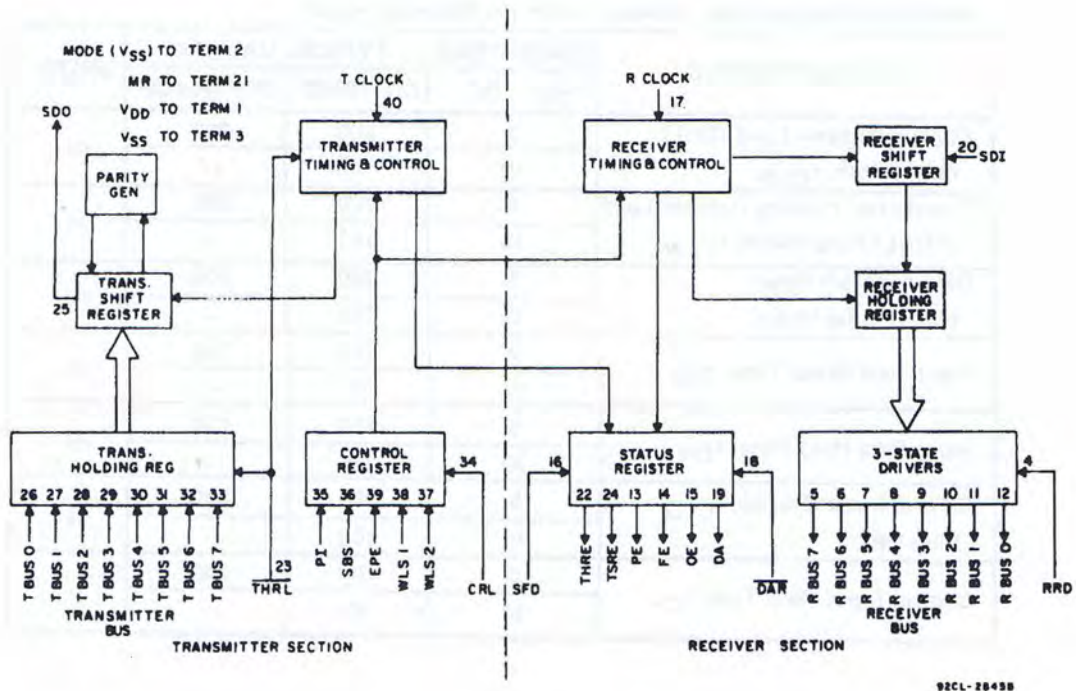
MODE ($V_{SS}$) TO TERM 2
MR TO TERM 21
$V_{DD}$ TO TERM 1
$V_{SS}$ TO TERM 3

SDO

PARITY GEN

25

TRANS. SHIFT REGISTER

T CLOCK
40

TRANSMITTER TIMING & CONTROL

R CLOCK
17

RECEIVER TIMING & CONTROL

RECEIVER SHIFT REGISTER

20 SDI

RECEIVER HOLDING REGISTER

TRANS. HOLDING REG

26 27 28 29 30 31 32 33

T BUS 0 T BUS 1 T BUS 2 T BUS 3 T BUS 4 T BUS 5 T BUS 6 T BUS 7

TRANSMITTER BUS

23
$\overline{THRL}$

CONTROL REGISTER

34

35 36 39 38 37

PI SBS EPE WLS 1 WLS 2

CRL

16

STATUS REGISTER

18

22 24 13 14 15 19

SFD

THRE TSRE PE FE OE DA

$\overline{DAR}$

3-STATE DRIVERS

4

5 6 7 8 9 10 11 12

R BUS 7 R BUS 6 R BUS 5 R BUS 4 R BUS 3 R BUS 2 R BUS 1 R BUS 0

RECEIVER BUS

RRD

TRANSMITTER SECTION

RECEIVER SECTION

92CL-28438